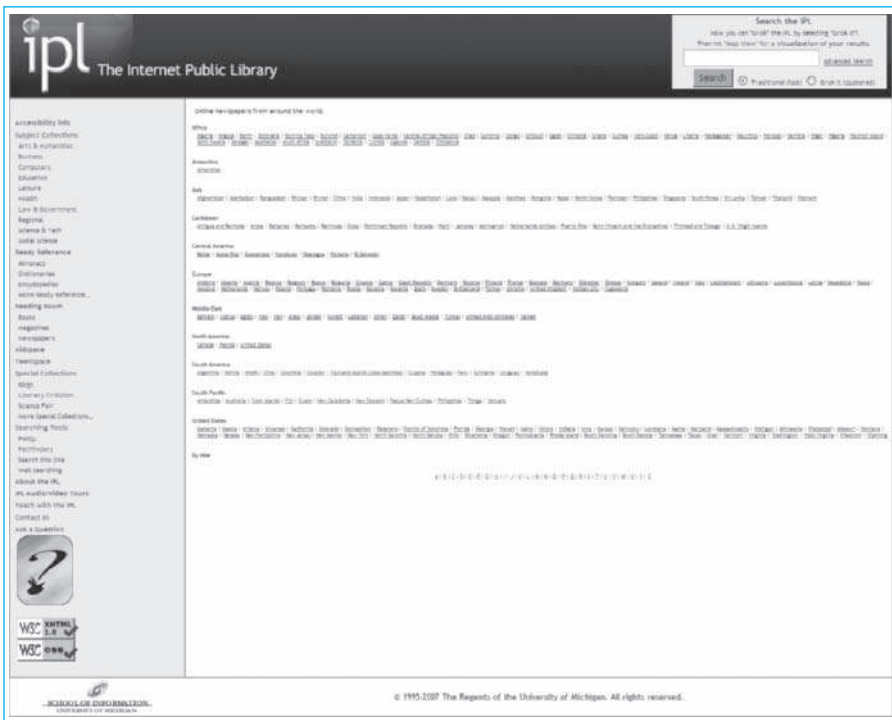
ipl The Internet Public Library

Search the IPL
Now you can "Grok" the IPL by selecting "Grok it".
Then hit "Map View" for a visualization of your results.
advanced search
Search
Traditional (fast) Grok it (clustered)

Accessibility Info
Subject Collections
Arts & Humanities
Business
Computers
Education
Leisure
Health
Law & Government
Regional
Science & Tech
Social Science
Ready Reference
Almanacs
Dictionaries
Encyclopedias
more Ready Reference...
Reading Room
Books
Magazines
Newspapers
KidSpace
TeenSpace
Special Collections
Blogs
Literary Criticism
Science Fair
more Special Collections...
Searching Tools
Pathfinders
Search this Site
Web Searching
About the IPL
IPL Audio/Video Tours
Teach with the IPL
Contact Us
Ask a Question

Online newspapers from around the world.

Africa
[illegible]

Antarctica
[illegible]

Asia
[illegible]

Caribbean
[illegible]

Central America
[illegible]

Europe
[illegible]

Middle East
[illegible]

North America
Canada | Mexico | United States

South America
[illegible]

South Pacific
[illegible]

United States
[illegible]

By title
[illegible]

W3C XHTML 1.0
W3C CSS

SCHOOL OF INFORMATION
UNIVERSITY OF MICHIGAN

© 1995-2007 The Regents of the University of Michigan. All rights reserved.